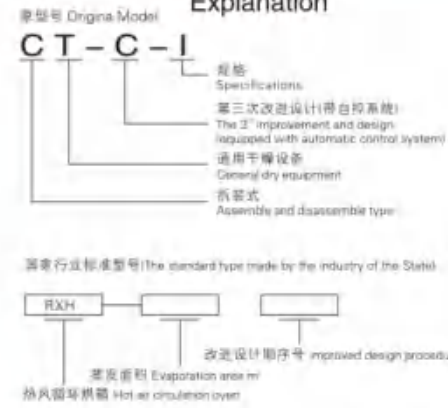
Explanation

原型号 Origina Model

C T – C – I

规格
Specifications

第三次改进设计(带自控系统)
The 3rd improvement and design (equipped with automatic control system)

通用干燥设备
General dry equipment

拆装式
Assemble and disassemble type

国家行业标准型号(The standard type made by the industry of the State)

RXH

改进设计顺序号 improved design procedu

蒸发面积 Evaporation area m²

热风循环烘箱 Hot air circulation oven